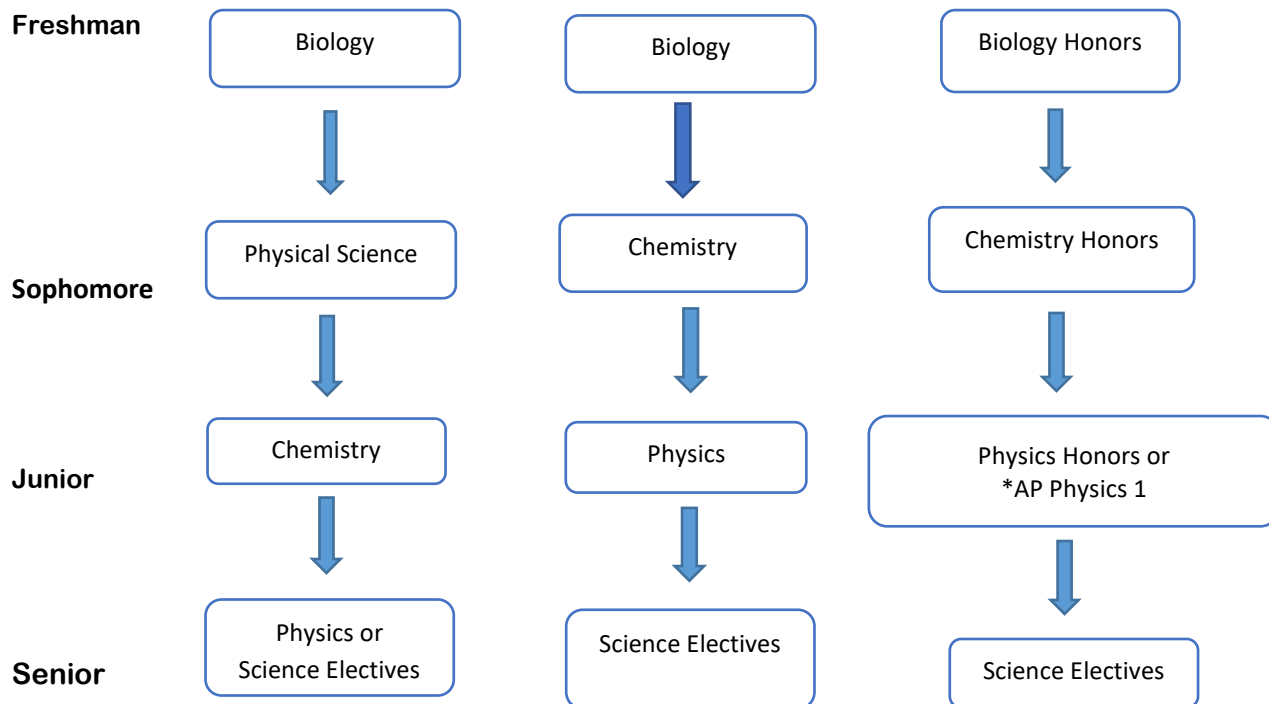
Freshman

Biology

Biology

Biology Honors

Physical Science

Chemistry

Chemistry Honors

Sophomore

Chemistry

Physics

Physics Honors or *AP Physics 1

Junior

Physics or Science Electives

Science Electives

Science Electives

Senior